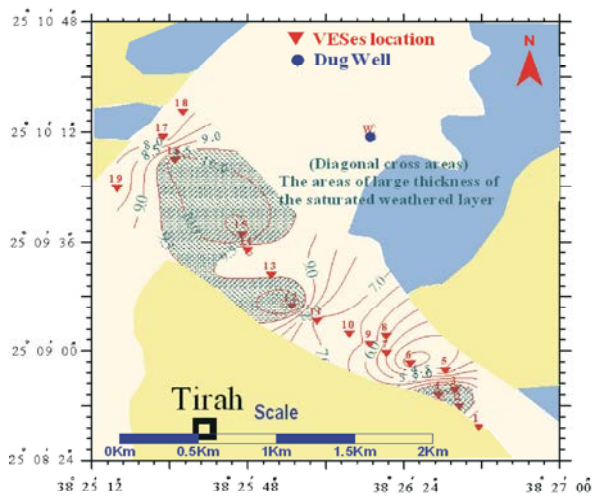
25° 10' 48"

VESes location
Dug Well

N

25° 10' 12"

18
17
9.0
8.5
16
W
19

(Diagonal cross areas)
The areas of large thickness of the saturated weathered layer

9.0
15
25° 09' 36"
14
13
9.0
7.0
12
11
10
9
8
7.5
7
6
5
25° 09' 00"
6.5
6.0
5.5
4
3
2
1

Tirah
Scale
0Km 0.5Km 1Km 1.5Km 2Km

25° 08' 24"
38° 25' 12"
38° 25' 48"
38° 26' 24"
38° 27' 00"